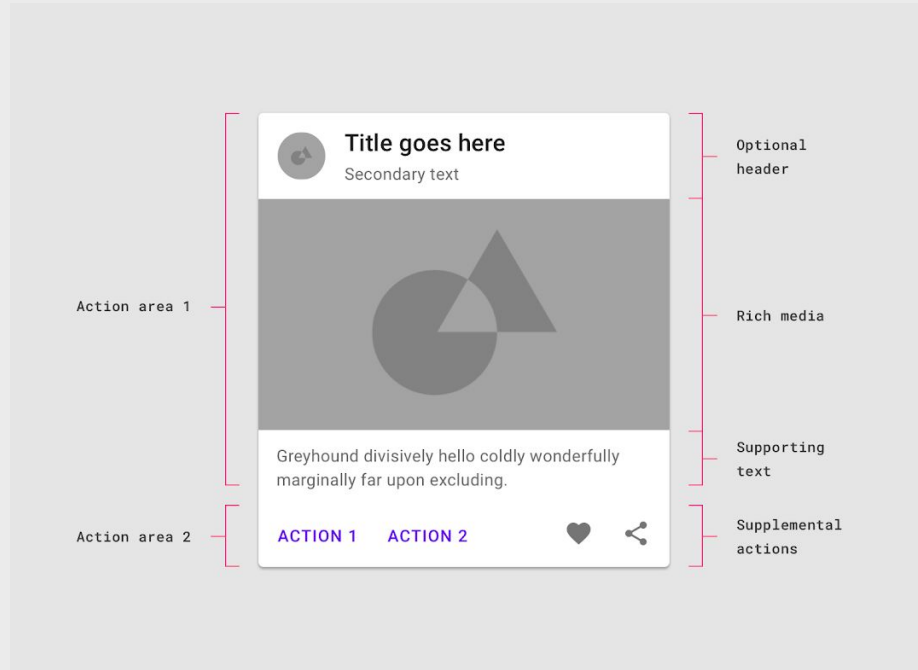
Action area 1

Action area 2

Title goes here

Secondary text

Greyhound divisively hello coldly wonderfully marginally far upon excluding.

ACTION 1 ACTION 2

Optional header

Rich media

Supporting text

Supplemental actions